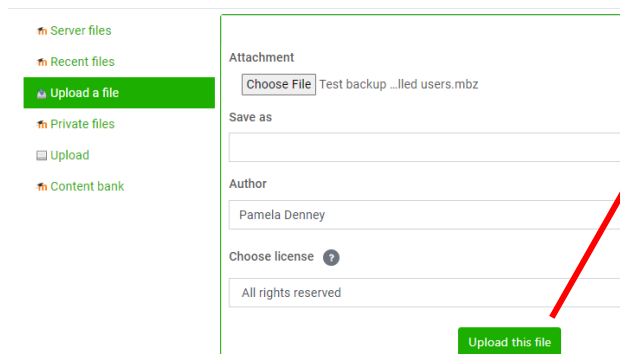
Server files
Recent files
Upload a file
Private files
Upload
Content bank

Attachment
Choose File Test backup ...lled users.mbz

Save as

Author
Pamela Denney

Choose license ?
All rights reserved

Upload this file